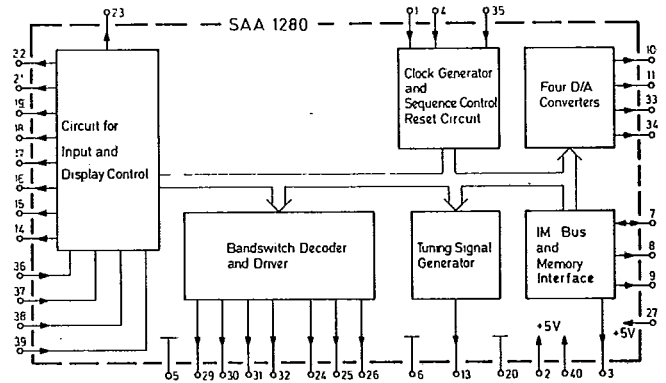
23
SAA 1280
1 4 35
22
21
19
18
17
16
15
14
Circuit for Input and Display Control
Clock Generator and Sequence Control Reset Circuit
Four D/A Converters
10
11
33
34
Bandswitch Decoder and Driver
Tuning Signal Generator
IM Bus and Memory Interface
7
8
9
27
36
37
38
39
+5V
+5V
5 29 30 31 32 24 25 26 6 13 20 2 40 3